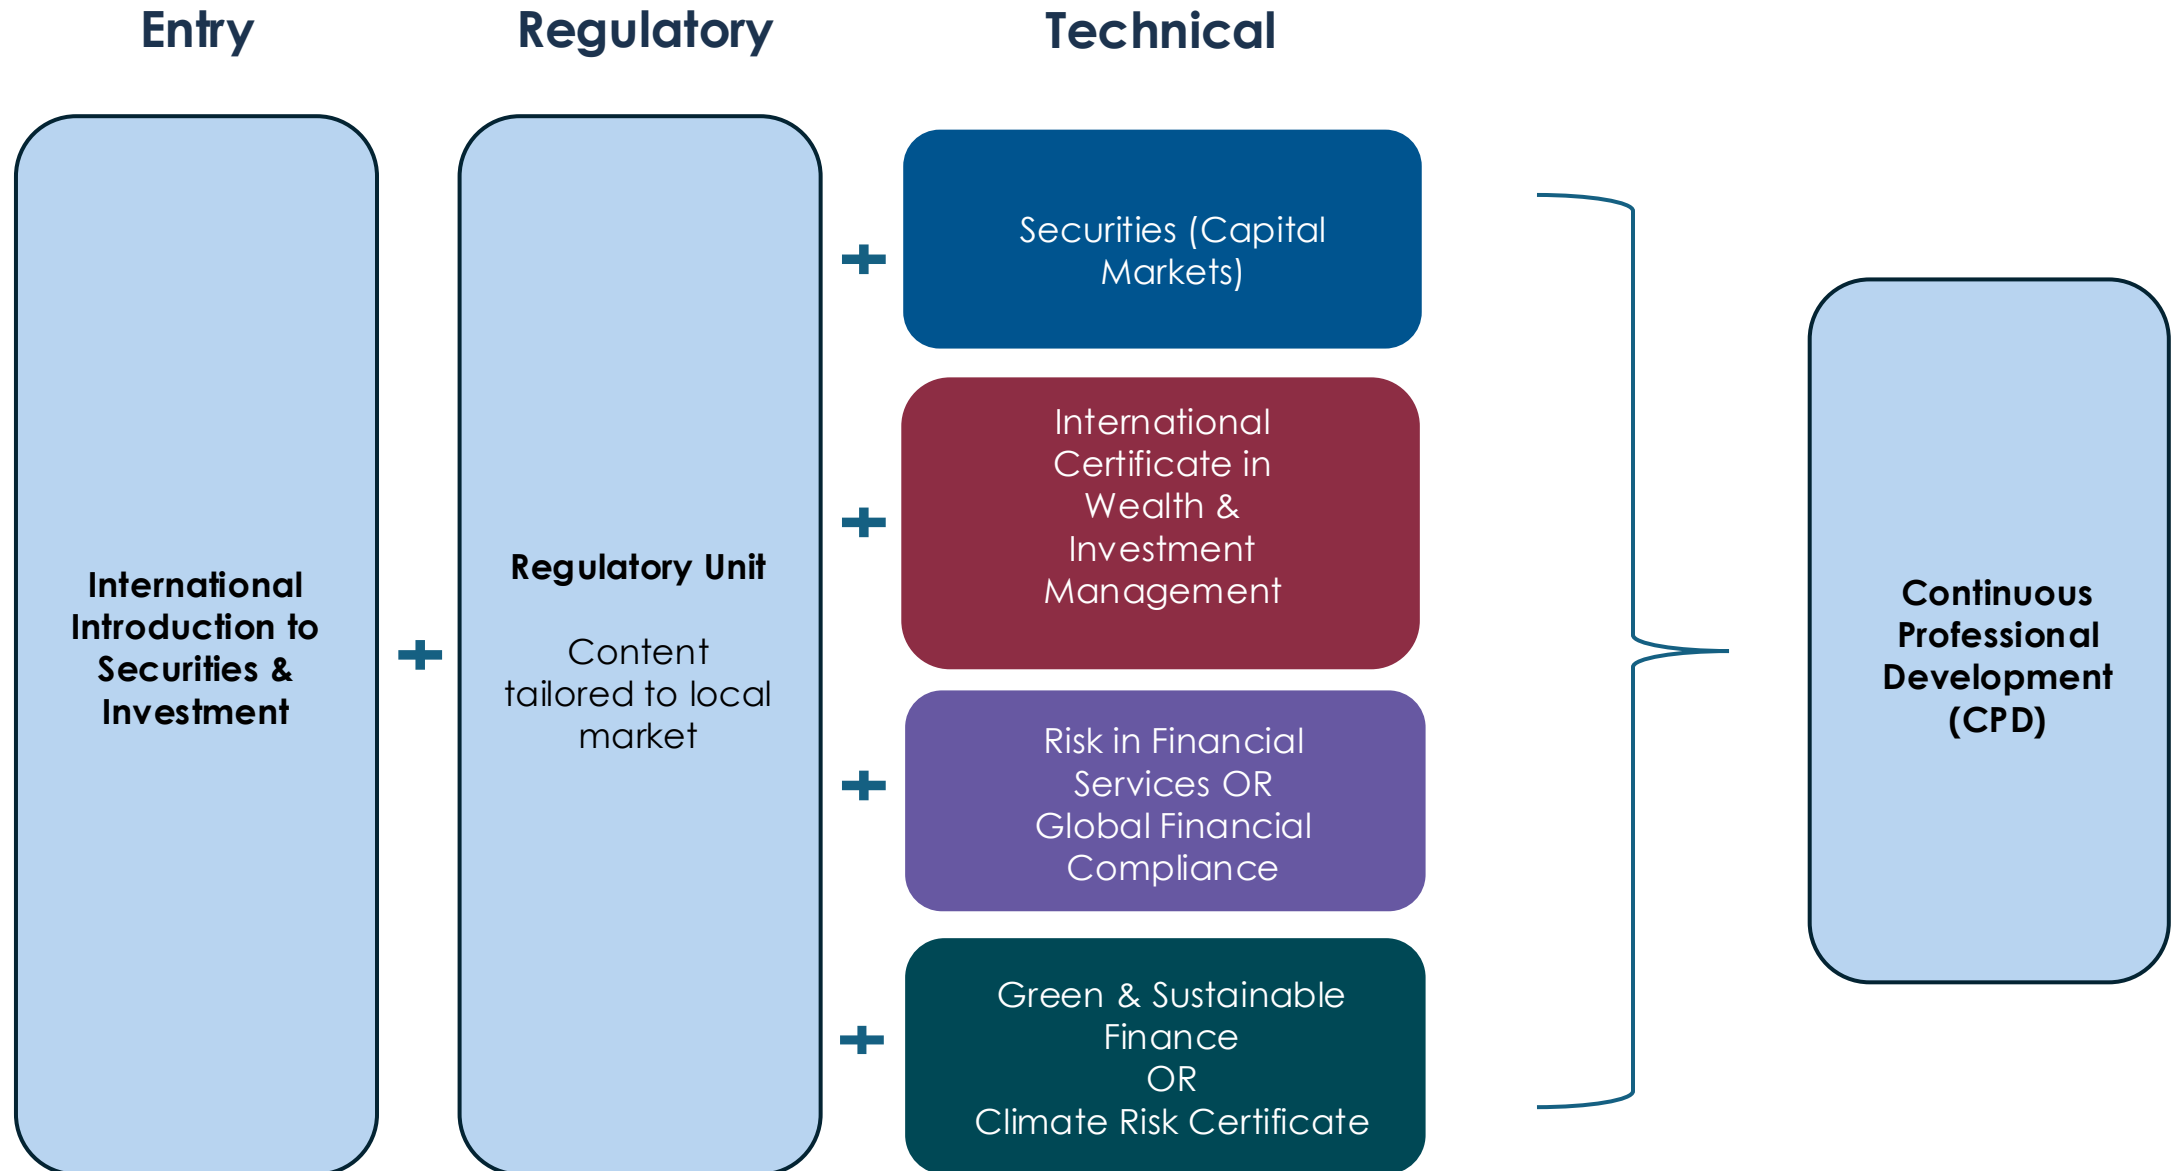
Entry

Regulatory

Technical

International Introduction to Securities & Investment

+

Regulatory Unit

Content tailored to local market

+

Securities (Capital Markets)

+

International Certificate in Wealth & Investment Management

+

Risk in Financial Services OR Global Financial Compliance

+

Green & Sustainable Finance OR Climate Risk Certificate

Continuous Professional Development (CPD)